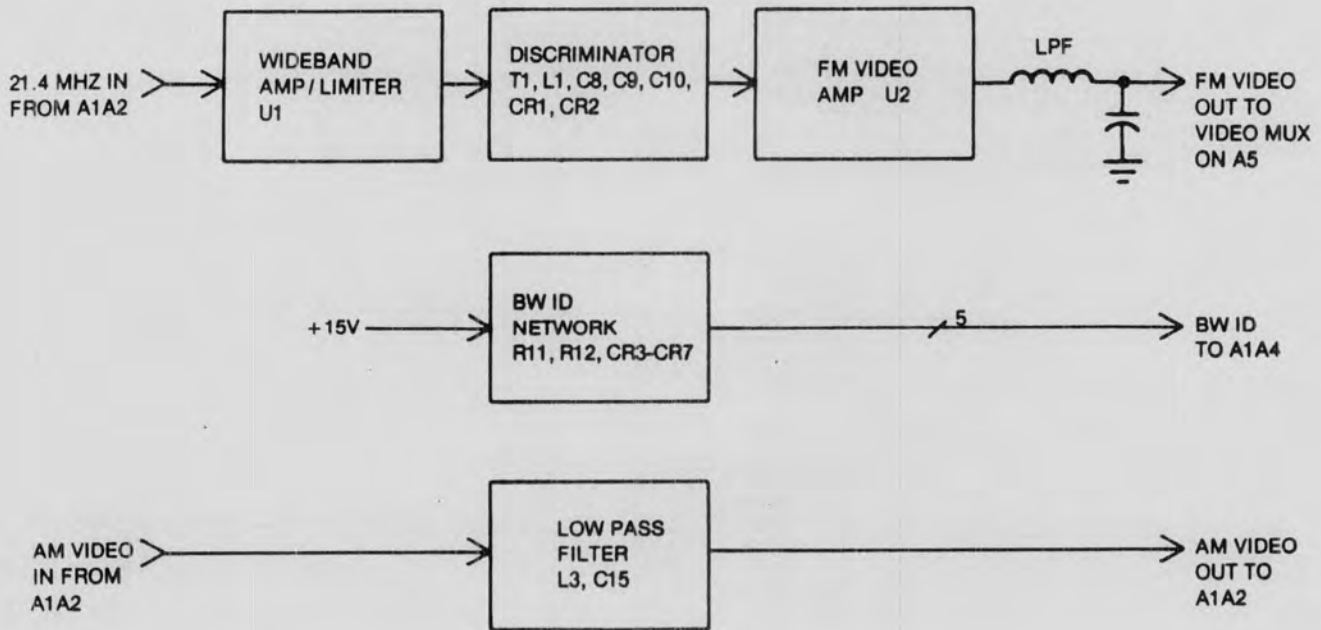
21.4 MHZ IN FROM A1A2

WIDEBAND AMP / LIMITER U1

DISCRIMINATOR T1, L1, C8, C9, C10, CR1, CR2

FM VIDEO AMP U2

LPF

FM VIDEO OUT TO VIDEO MUX ON A5

+15V

BW ID NETWORK R11, R12, CR3-CR7

5

BW ID TO A1A4

AM VIDEO IN FROM A1A2

LOW PASS FILTER L3, C15

AM VIDEO OUT TO A1A2